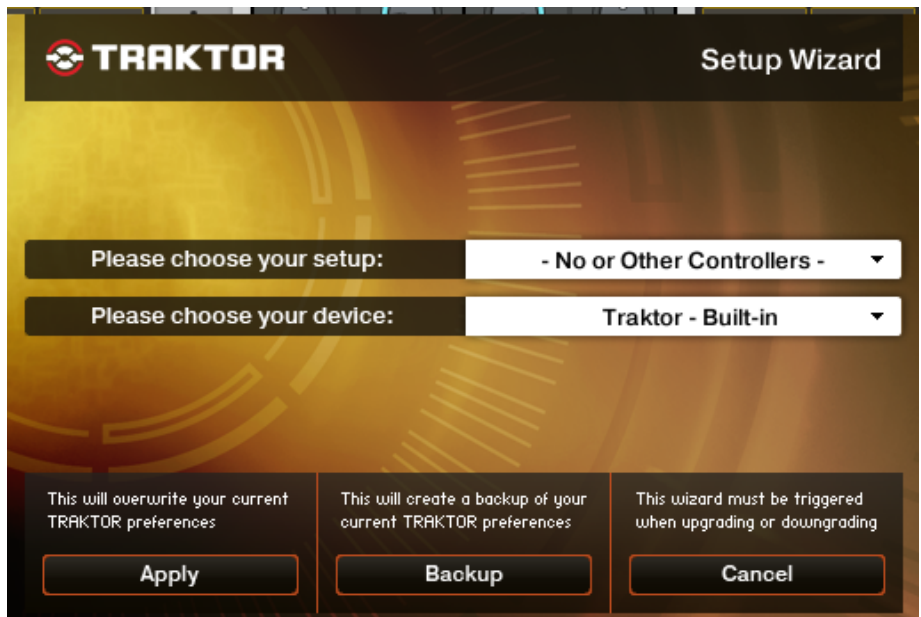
TRAKTOR

Setup Wizard

Please choose your setup:

- No or Other Controllers -

Please choose your device:

Traktor - Built-in

This will overwrite your current TRAKTOR preferences

Apply

This will create a backup of your current TRAKTOR preferences

Backup

This wizard must be triggered when upgrading or downgrading

Cancel